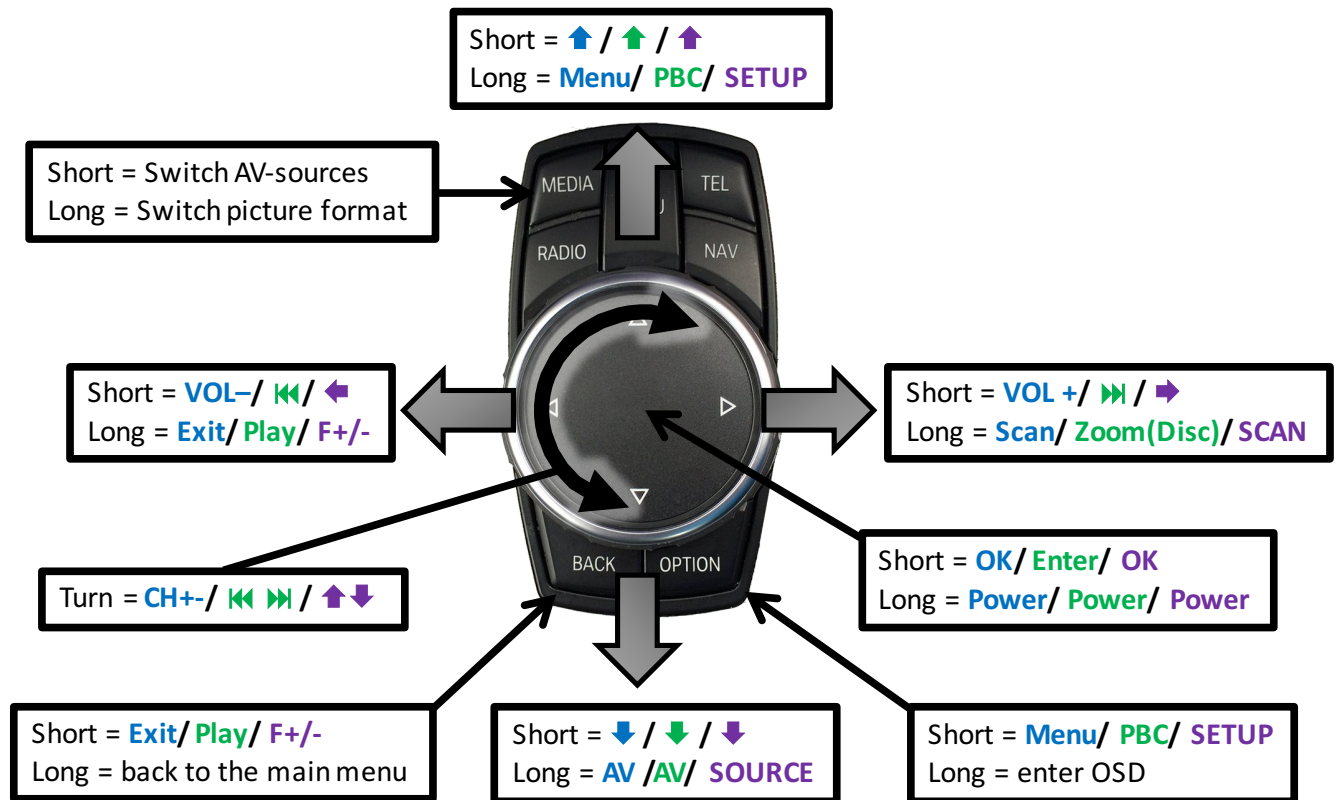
Short = ⬆ / ⬆ / ⬆
Long = Menu/ PBC/ SETUP

Short = Switch AV-sources
Long = Switch picture format

MEDIA

TEL

RADIO

NAV

Short = VOL–/ ⏮/ ⬅
Long = Exit/ Play/ F+/-

Short = VOL +/ ⏭ / ➡
Long = Scan/ Zoom(Disc)/ SCAN

Short = OK/ Enter/ OK
Long = Power/ Power/ Power

Turn = CH+-/ ⏮ ⏭ / ⬆⬇

BACK

OPTION

Short = Exit/ Play/ F+/-
Long = back to the main menu

Short = ⬇ / ⬇ / ⬇
Long = AV /AV/ SOURCE

Short = Menu/ PBC/ SETUP
Long = enter OSD